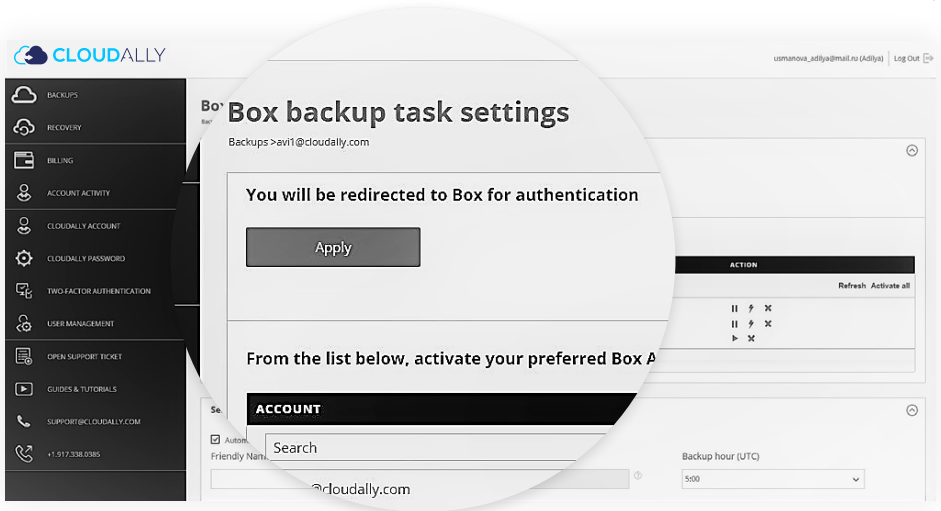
CLOUDALLY

usmanova_adilya@mail.ru (Adilya) | Log Out

BACKUPS
RECOVERY
BILLING
ACCOUNT ACTIVITY
CLOUDALLY ACCOUNT
CLOUDALLY PASSWORD
TWO-FACTOR AUTHENTICATION
USER MANAGEMENT
OPEN SUPPORT TICKET
GUIDES & TUTORIALS
SUPPORT@CLOUDALLY.COM
+1.917.338.0385

Box backup task settings

Backups >avi1@cloudally.com

You will be redirected to Box for authentication

Apply

From the list below, activate your preferred Box A

ACCOUNT

Search

@cloudally.com

ACTION

Refresh Activate all

Se

Autom

Friendly Nam

Backup hour (UTC)

5:00